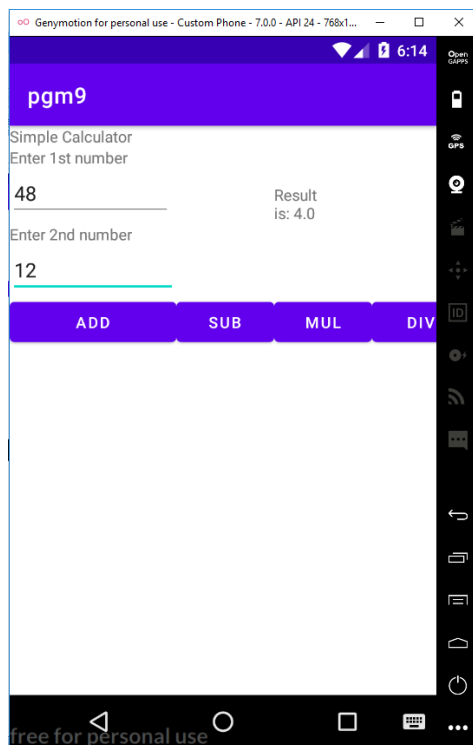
Genymotion for personal use - Custom Phone - 7.0.0 - API 24 - 768x1...

6:14

pgm9

Simple Calculator
Enter 1st number

48

Result is: 4.0

Enter 2nd number

12

ADD
SUB
MUL
DIV

Open GAPPS
GPS
ID

free for personal use